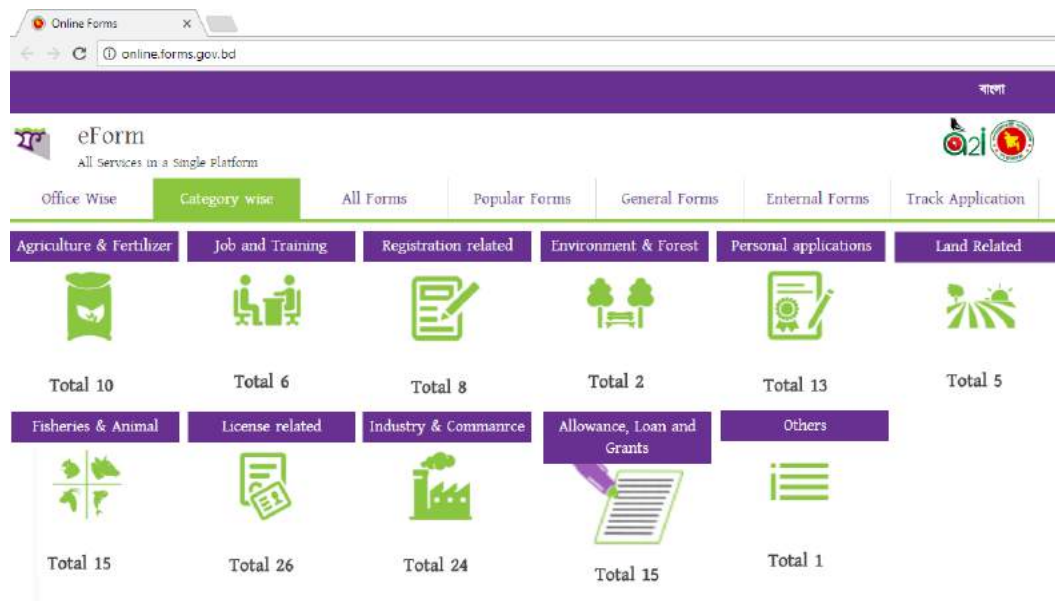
Online Forms ×

online.forms.gov.bd

বাংলা

eForm
All Services in a Single Platform

a2i

Office Wise | Category wise | All Forms | Popular Forms | General Forms | Enternal Forms | Track Application

Agriculture & Fertilizer
Total 10

Job and Training
Total 6

Registration related
Total 8

Environment & Forest
Total 2

Personal applications
Total 13

Land Related
Total 5

Fisheries & Animal
Total 15

License related
Total 26

Industry & Commanrce
Total 24

Allowance, Loan and Grants
Total 15

Others
Total 1